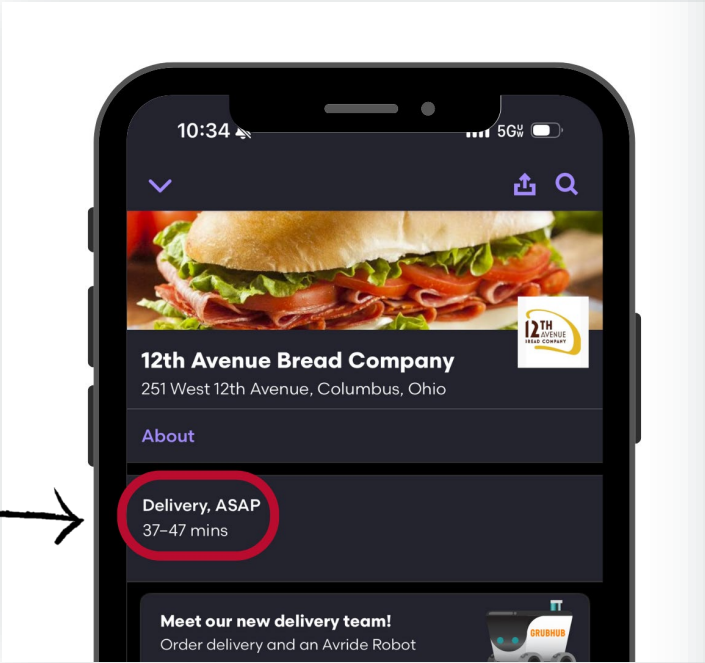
10:34

5G

12TH AVENUE BREAD COMPANY

12th Avenue Bread Company

251 West 12th Avenue, Columbus, Ohio

About

Delivery, ASAP

37–47 mins

Meet our new delivery team!

Order delivery and an Avride Robot

GRUBHUB